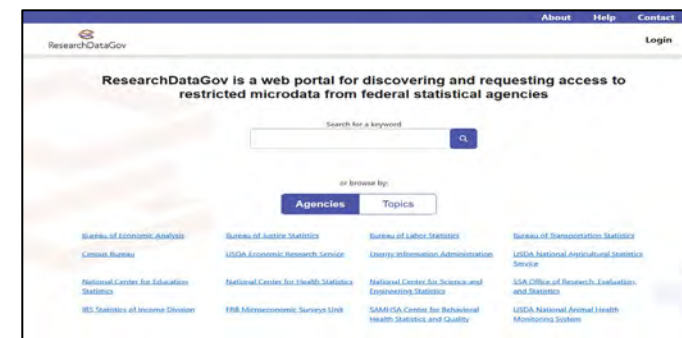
About Help Contact

ResearchDataGov

Login

ResearchDataGov is a web portal for discovering and requesting access to restricted microdata from federal statistical agencies

Search for a keyword

or browse by:

Agencies Topics

Bureau of Economic Analysis

Bureau of Justice Statistics

Bureau of Labor Statistics

Bureau of Transportation Statistics

Census Bureau

USDA Economic Research Service

Energy Information Administration

USDA National Agricultural Statistics Service

National Center for Education Statistics

National Center for Health Statistics

National Center for Science and Engineering Statistics

SSA Office of Research, Evaluation, and Statistics

IRS Statistics of Income Division

FRB Microeconomic Surveys Unit

SAMHSA Center for Behavioral Health Statistics and Quality

USDA National Animal Health Monitoring System